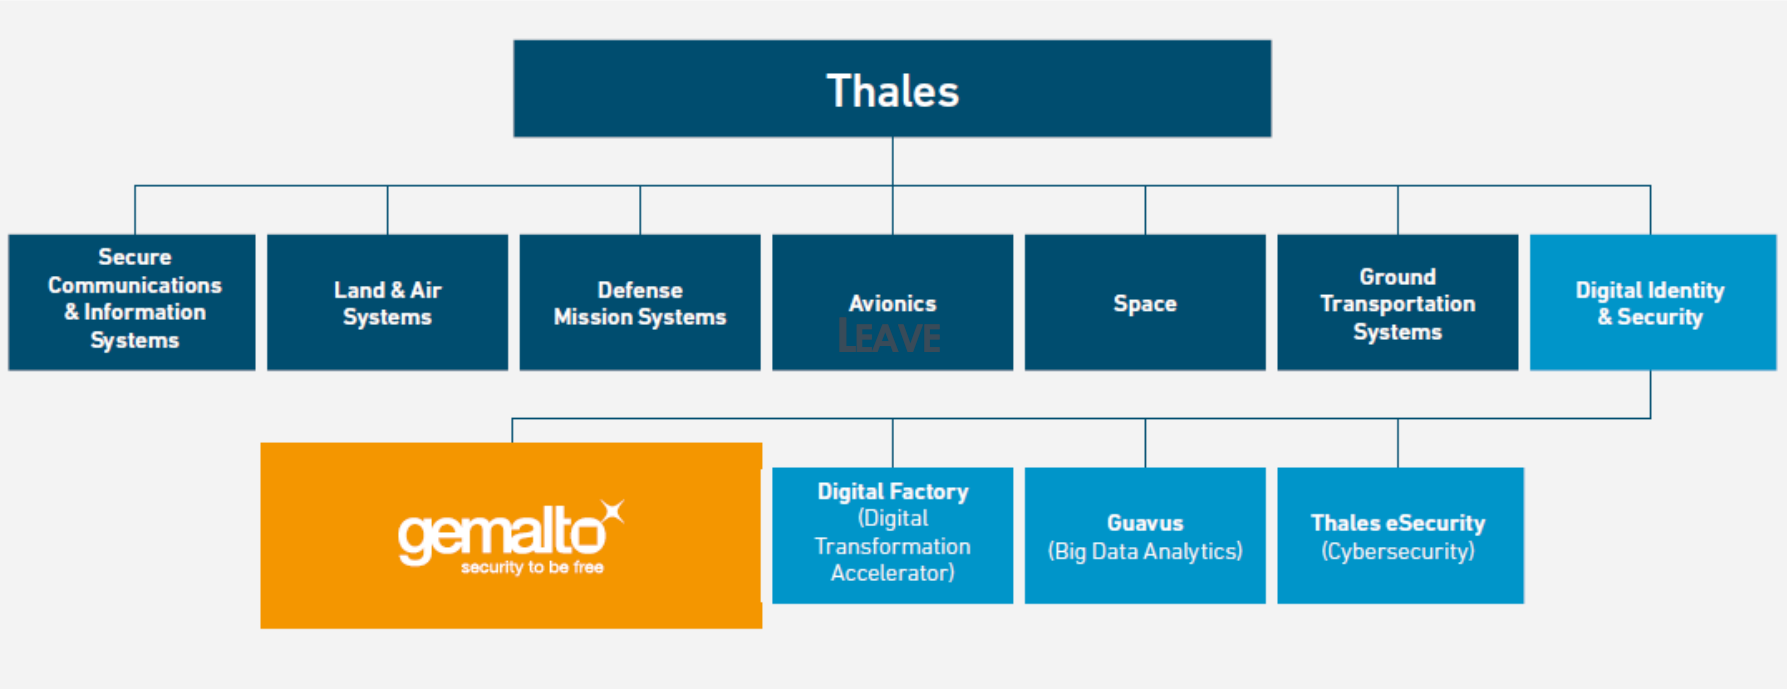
Thales

Secure Communications & Information Systems

Land & Air Systems

Defense Mission Systems

Avionics

LEAVE

Space

Ground Transportation Systems

Digital Identity & Security

gemalto
security to be free

Digital Factory (Digital Transformation Accelerator)

Guavus (Big Data Analytics)

Thales eSecurity (Cybersecurity)